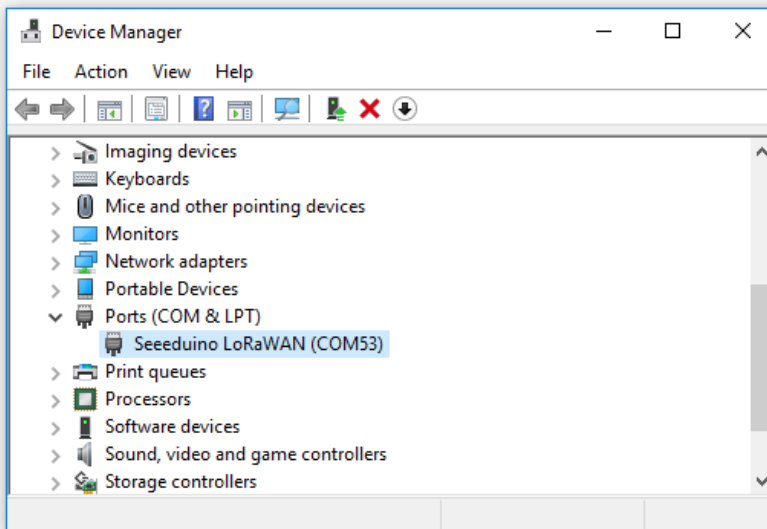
Device Manager

File Action View Help

Imaging devices
Keyboards
Mice and other pointing devices
Monitors
Network adapters
Portable Devices
Ports (COM & LPT)
Seeeduino LoRaWAN (COM53)
Print queues
Processors
Software devices
Sound, video and game controllers
Storage controllers